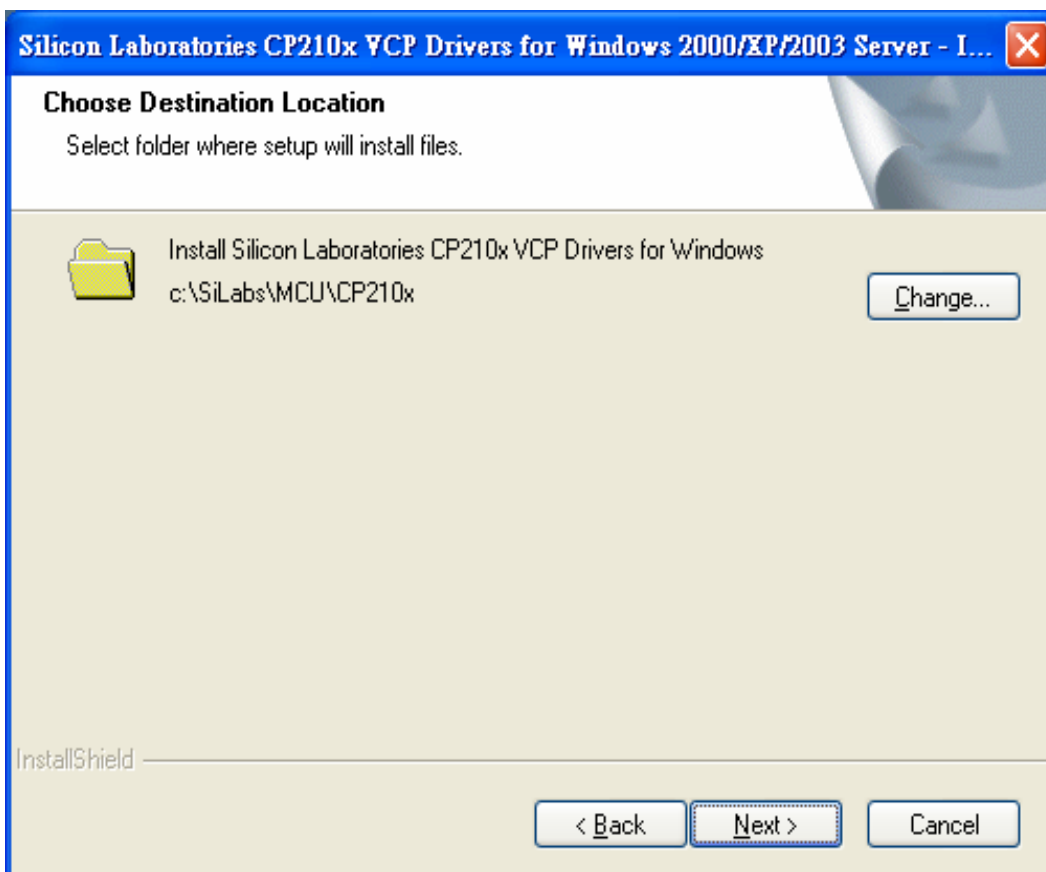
Silicon Laboratories CP210x VCP Drivers for Windows 2000/XP/2003 Server - I...

Choose Destination Location

Select folder where setup will install files.

Install Silicon Laboratories CP210x VCP Drivers for Windows
c:\SiLabs\MCU\CP210x

Change...

InstallShield

< Back

Next >

Cancel